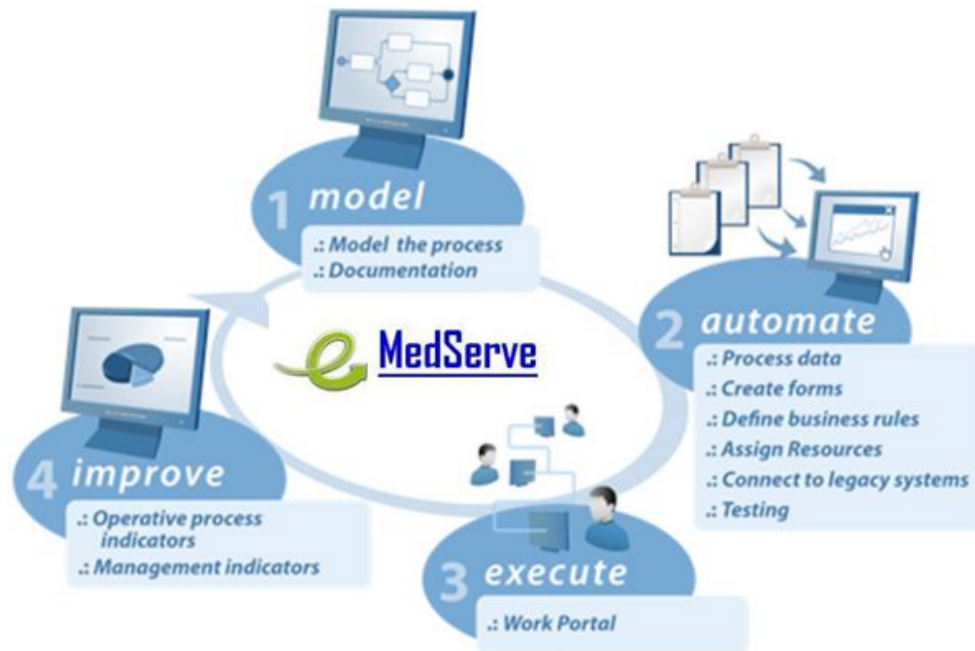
1 model

.: Model the process
.: Documentation

2 automate

.: Process data
.: Create forms
.: Define business rules
.: Assign Resources
.: Connect to legacy systems
.: Testing

e MedServe

3 execute

.: Work Portal

4 improve

.: Operative process indicators
.: Management indicators